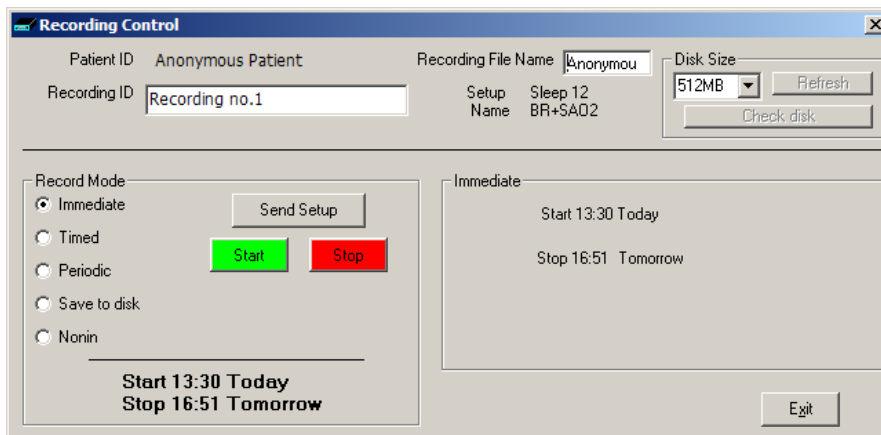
Recording Control

Patient ID Anonymous Patient

Recording ID Recording no.1

Recording File Name Anonymou

Setup Name Sleep 12 BR+SAO2

Disk Size

512MB

Refresh

Check disk

Record Mode

Immediate

Timed

Periodic

Save to disk

Nonin

Send Setup

Start

Stop

Start 13:30 Today
Stop 16:51 Tomorrow

Immediate

Start 13:30 Today

Stop 16:51 Tomorrow

Exit